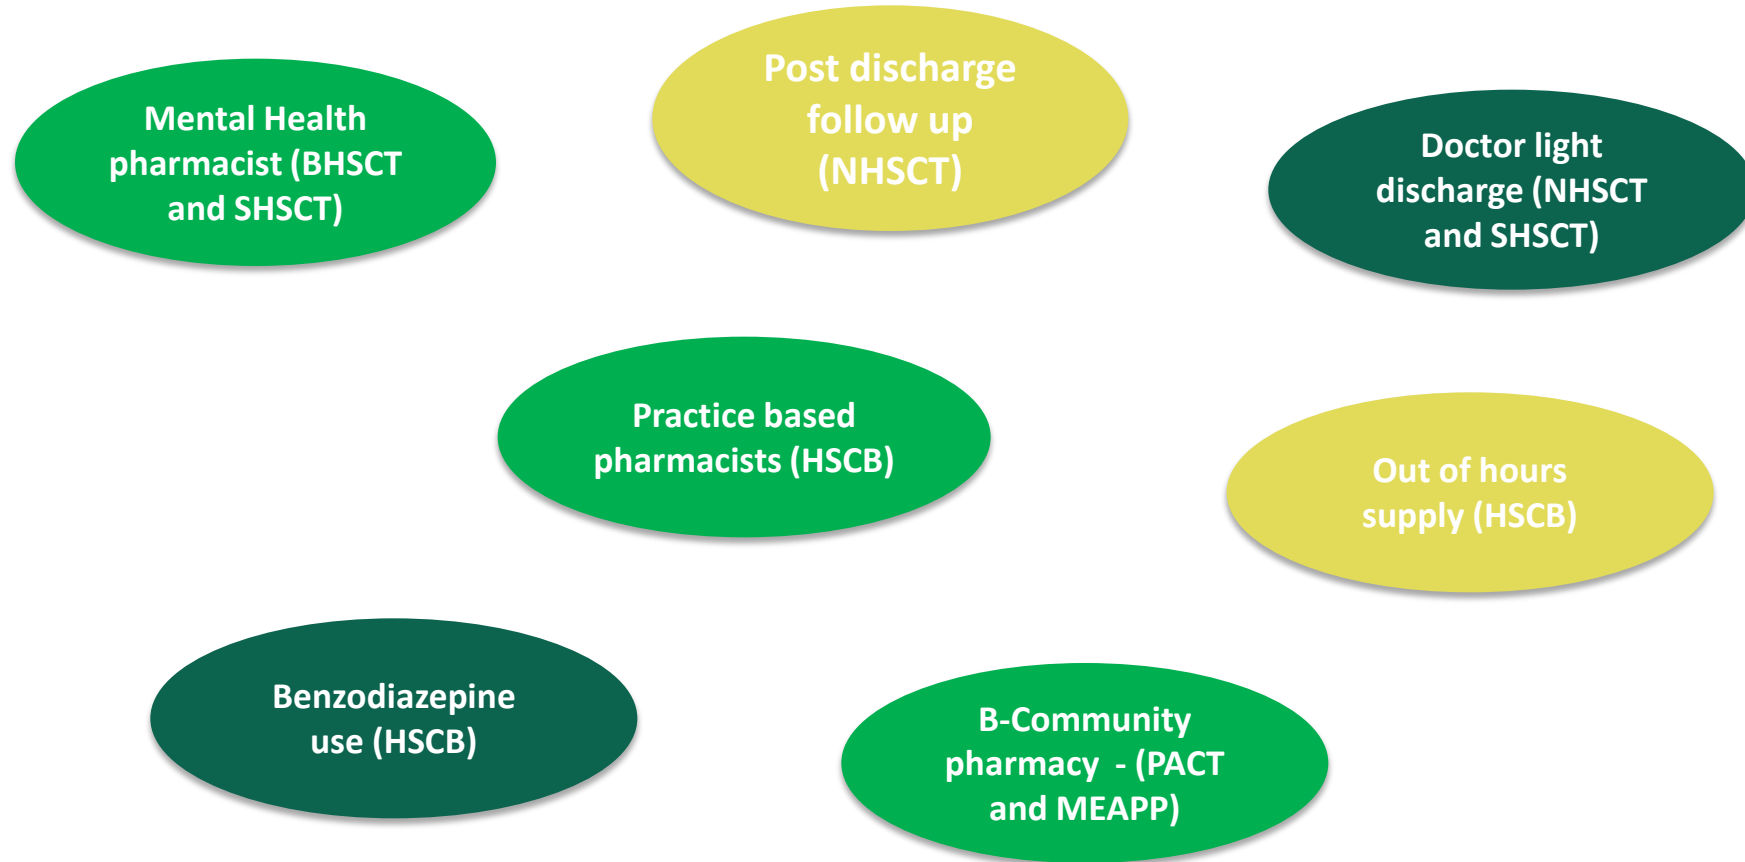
Mental Health pharmacist (BHSCT and SHSCT)

Post discharge follow up (NHSCT)

Doctor light discharge (NHSCT and SHSCT)

Practice based pharmacists (HSCB)

Out of hours supply (HSCB)

Benzodiazepine use (HSCB)

B-Community pharmacy - (PACT and MEAPP)